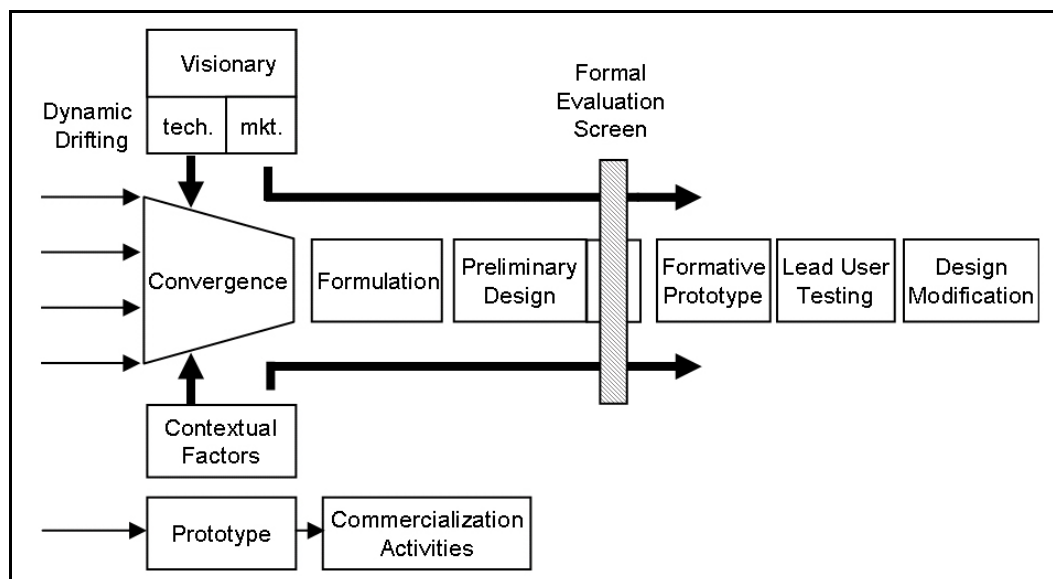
Visionary

tech.

mkt.

Dynamic Drifting

Formal Evaluation Screen

Convergence

Formulation

Preliminary Design

Formative Prototype

Lead User Testing

Design Modification

Contextual Factors

Prototype

Commercialization Activities